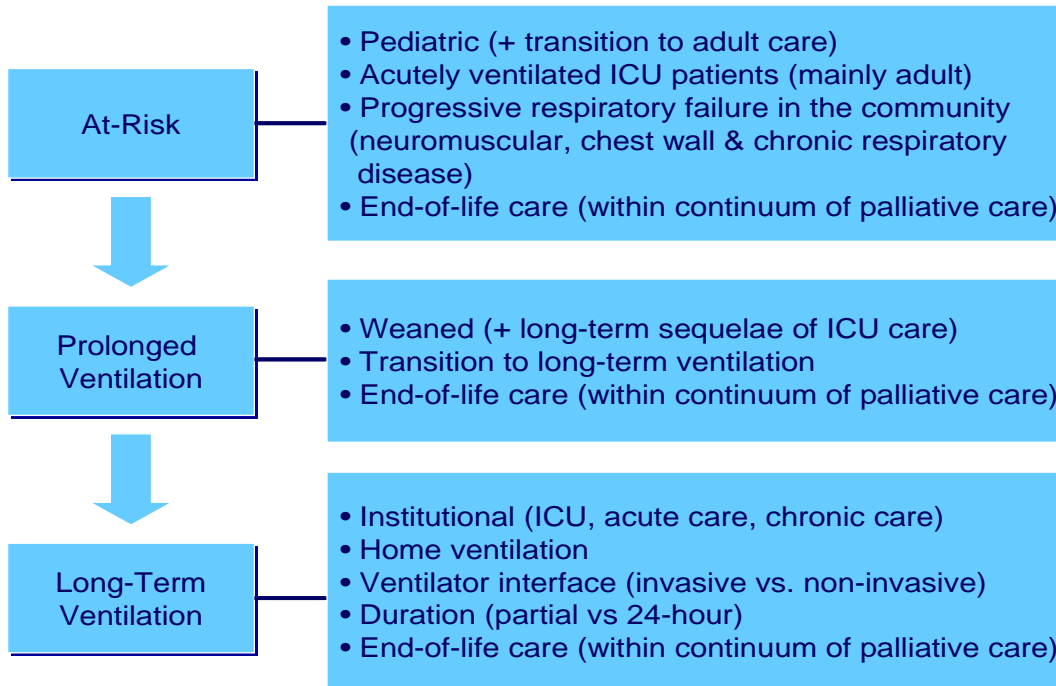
At-Risk

• Pediatric (+ transition to adult care)
• Acutely ventilated ICU patients (mainly adult)
• Progressive respiratory failure in the community (neuromuscular, chest wall & chronic respiratory disease)
• End-of-life care (within continuum of palliative care)

Prolonged Ventilation

• Weaned (+ long-term sequelae of ICU care)
• Transition to long-term ventilation
• End-of-life care (within continuum of palliative care)

Long-Term Ventilation

• Institutional (ICU, acute care, chronic care)
• Home ventilation
• Ventilator interface (invasive vs. non-invasive)
• Duration (partial vs 24-hour)
• End-of-life care (within continuum of palliative care)